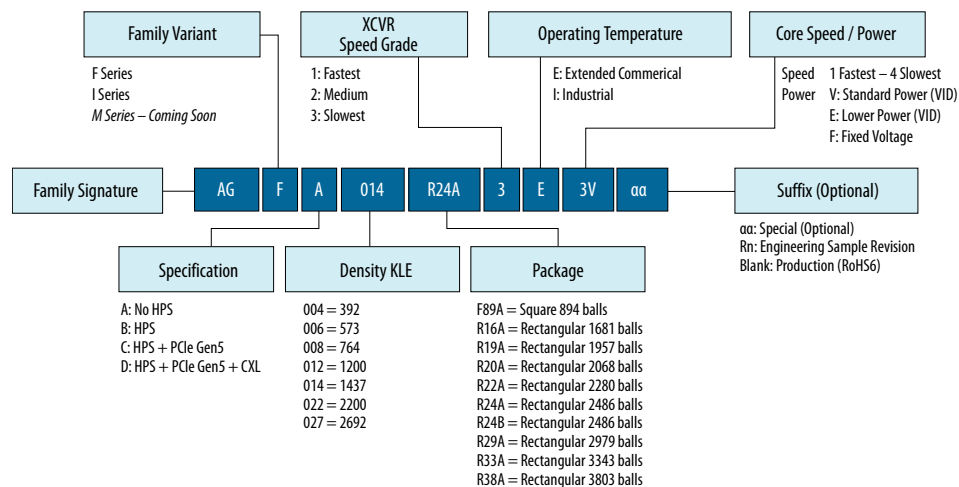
Family Variant

F Series
I Series
*M Series – Coming Soon*

XCVR
Speed Grade

1: Fastest
2: Medium
3: Slowest

Operating Temperature

E: Extended Commerical
I: Industrial

Core Speed / Power

Speed 1 Fastest – 4 Slowest
Power V: Standard Power (VID)
E: Lower Power (VID)
F: Fixed Voltage

Family Signature

AG F A 014 R24A 3 E 3V αα

Suffix (Optional)

αα: Special (Optional)
Rn: Engineering Sample Revision
Blank: Production (RoHS6)

Specification

A: No HPS
B: HPS
C: HPS + PCIe Gen5
D: HPS + PCIe Gen5 + CXL

Density KLE

004 = 392
006 = 573
008 = 764
012 = 1200
014 = 1437
022 = 2200
027 = 2692

Package

F89A = Square 894 balls
R16A = Rectangular 1681 balls
R19A = Rectangular 1957 balls
R20A = Rectangular 2068 balls
R22A = Rectangular 2280 balls
R24A = Rectangular 2486 balls
R24B = Rectangular 2486 balls
R29A = Rectangular 2979 balls
R33A = Rectangular 3343 balls
R38A = Rectangular 3803 balls